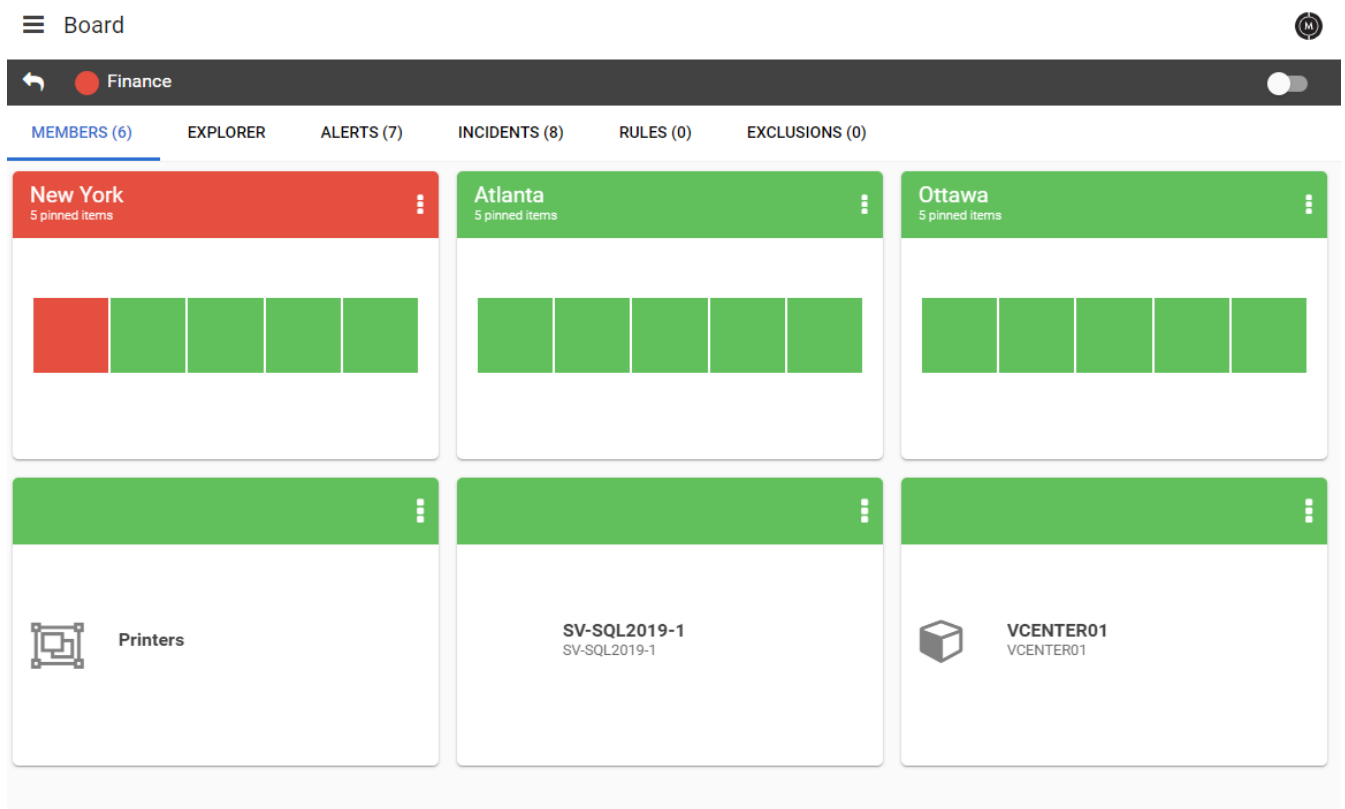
Board

M

Finance

MEMBERS (6) EXPLORER ALERTS (7) INCIDENTS (8) RULES (0) EXCLUSIONS (0)

New York
5 pinned items

Atlanta
5 pinned items

Ottawa
5 pinned items

Printers

SV-SQL2019-1
SV-SQL2019-1

VCENTER01
VCENTER01